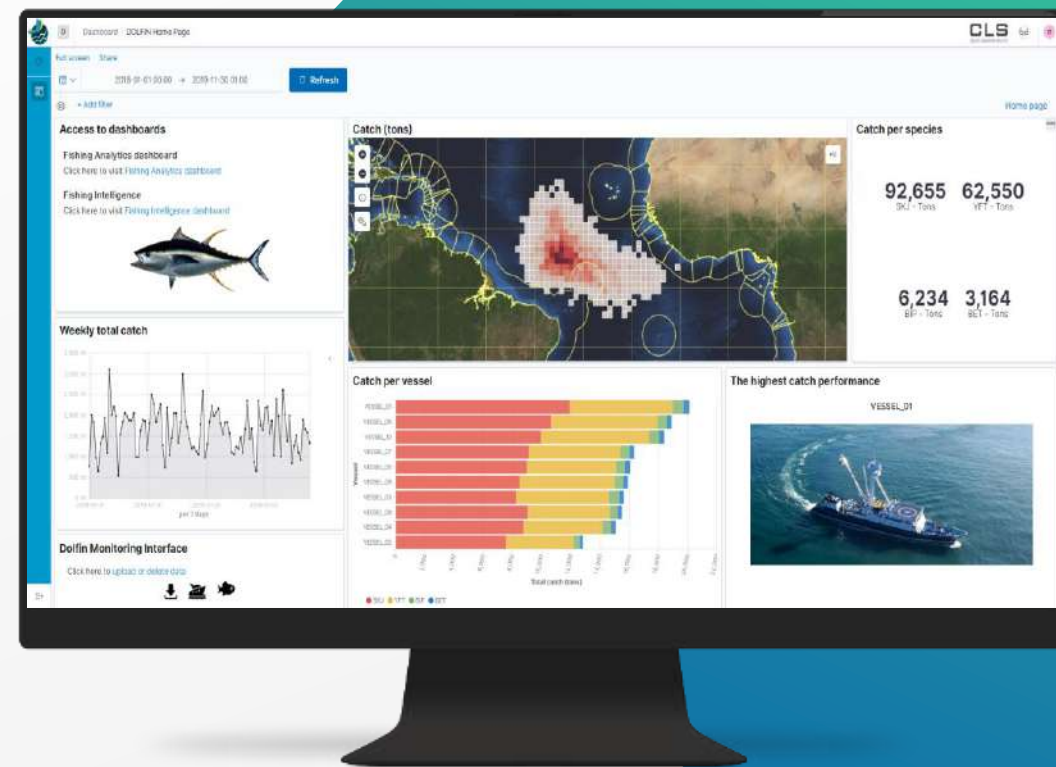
D Dashboard / DOLFIN Home Page

CLS

Full screen Share

2018-01-01 00:00 → 2018-11-30 00:00

Refresh

+ Add filter

Home page

Access to dashboards

Fishing Analytics dashboard

Click here to visit Fishing Analytics dashboard

Fishing Intelligence

Click here to visit Fishing Intelligence dashboard

Catch (tons)

Catch per species

92,655
SKJ - Tons

62,550
YFT - Tons

6,234
BP - Tons

3,164
BET - Tons

Weekly total catch

per 7 days

Catch per vessel

VESSEL_01

Vessel

Total catch (tons)

SKJ YFT BP BET

The highest catch performance

VESSEL_01

Dolfin Monitoring Interface

Click here to upload or delete data